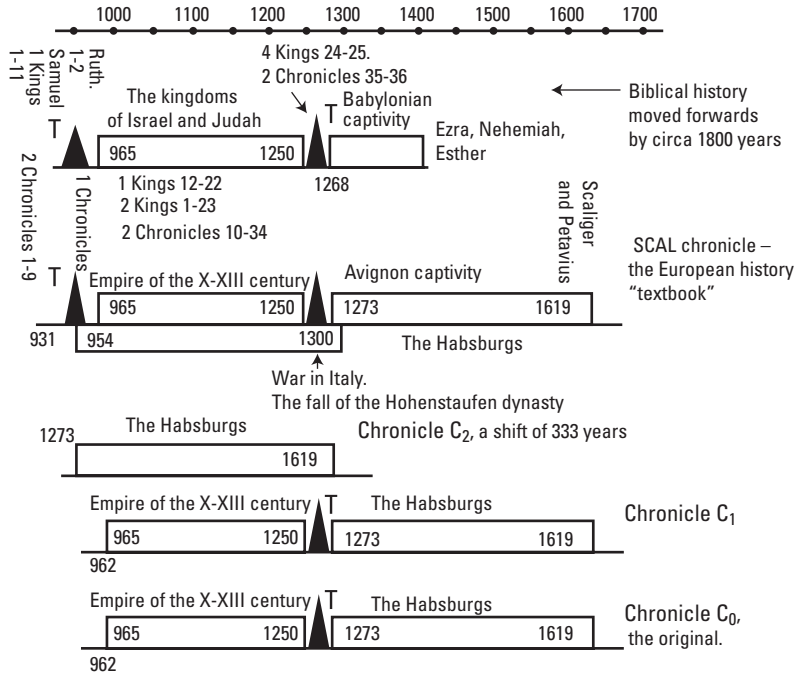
1000 1100 1200 1300 1400 1500 1600 1700

1 Kings 1-11
Samuel
Ruth. 1-2

4 Kings 24-25.
2 Chronicles 35-36

T

The kingdoms of Israel and Judah

T Babylonian captivity

Biblical history moved forwards by circa 1800 years

965 1250

Ezra, Nehemiah, Esther

1268

2 Chronicles 1-9

1 Chronicles

1 Kings 12-22
2 Kings 1-23
2 Chronicles 10-34

Scaliger and Petavius

T

Empire of the X-XIII century

Avignon captivity

SCAL chronicle – the European history "textbook"

965 1250 1273 1619

931 954 1300

The Habsburgs

War in Italy.
The fall of the Hohenstaufen dynasty

1273 The Habsburgs

Chronicle $C_2$, a shift of 333 years

1619

Empire of the X-XIII century T The Habsburgs

Chronicle $C_1$

965 1250 1273 1619

962

Empire of the X-XIII century T The Habsburgs

Chronicle $C_0$, the original.

965 1250 1273 1619

962